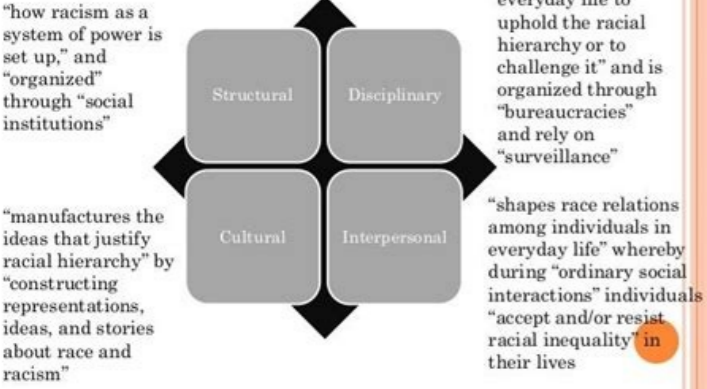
"how racism as a system of power is set up," and "organized" through "social institutions"

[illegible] everyday life to uphold the racial hierarchy or to challenge it" and is organized through "bureaucracies" and rely on "surveillance"

Structural

Disciplinary

Cultural

Interpersonal

"manufactures the ideas that justify racial hierarchy" by "constructing representations, ideas, and stories about race and racism"

"shapes race relations among individuals in everyday life" whereby during "ordinary social interactions" individuals "accept and/or resist racial inequality" in their lives